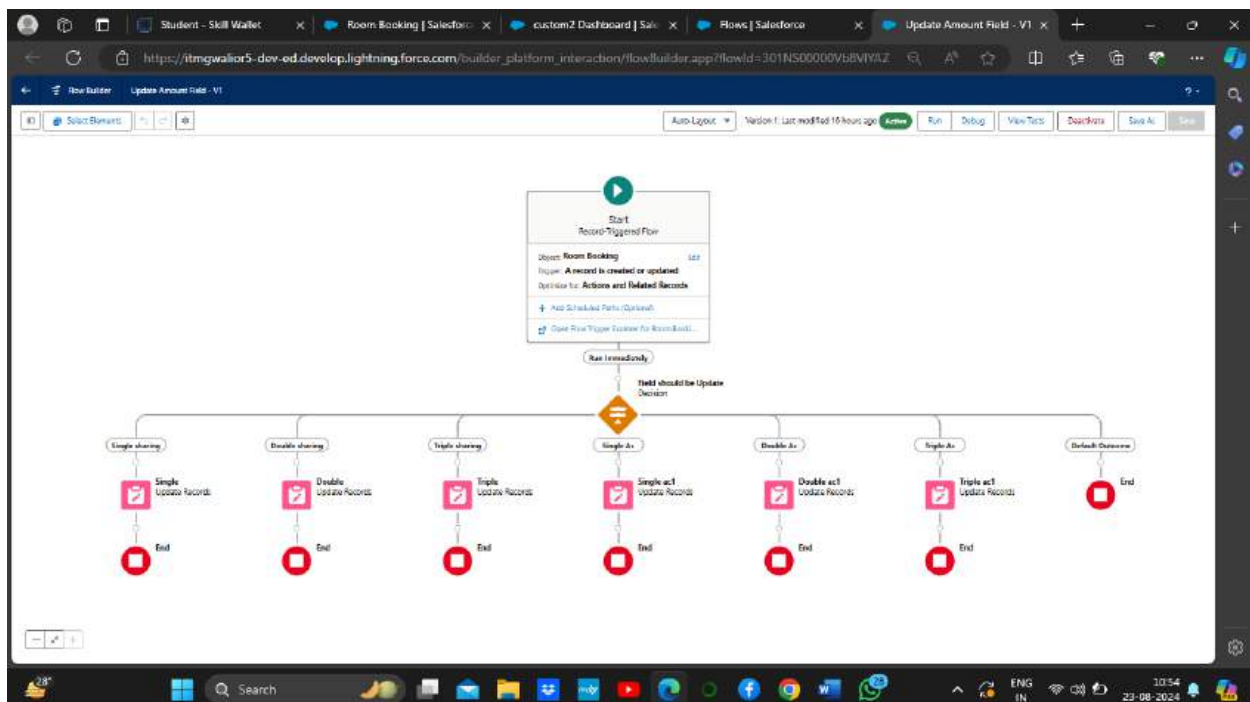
Student - Skill Wallet
Room Booking | Salesforce
custom2 Dashboard | Sal
Flows | Salesforce
Update Amount Field - V1

https://itmgwalior5-dev-ed.develop.lightning.force.com/builder_platform_interaction/flowBuilder.app?flowId=301NS00000VbBVIYAZ

Flow Builder
Update Amount Field - V1

Select Elements
Auto-Layout
Version 1: Last modified 16 hours ago
Active
Run
Debug
View Tests
Deactivate
Save As
Save

Start
Record-Triggered Flow
Object: Room Booking
Edit
Trigger: A record is created or updated
Optimize for: Actions and Related Records
+ Add Scheduled Paths (Optional)
Open Flow Trigger Explorer for Room Booki...

Run Immediately

Field should be Update
Decision

Single sharing
Single
Update Records
End

Double sharing
Double
Update Records
End

Triple sharing
Triple
Update Records
End

Single Ac
Single ac1
Update Records
End

Double Ac
Double ac1
Update Records
End

Triple Ac
Triple ac1
Update Records
End

Default Outcome
End

28°
Search
ENG
IN
10:54
23-08-2024